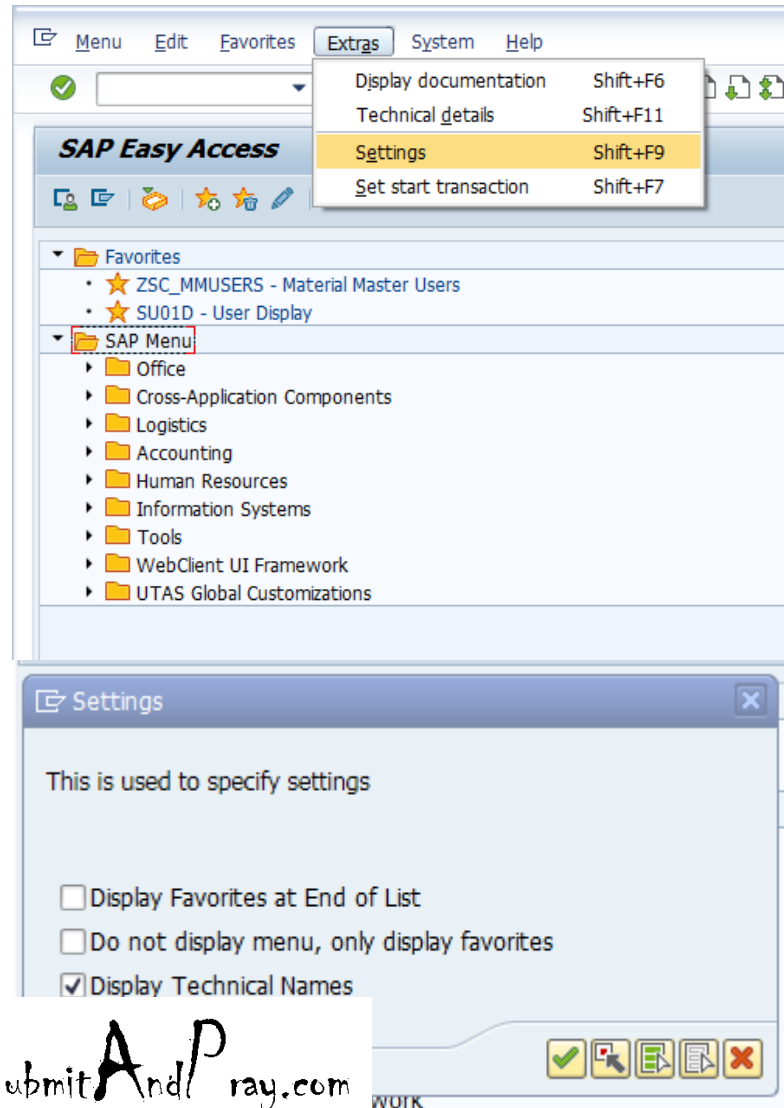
Menu Edit Favorites Extras System Help

Display documentation Shift+F6
Technical details Shift+F11
Settings Shift+F9
Set start transaction Shift+F7

SAP Easy Access

Favorites
ZSC_MMUSERS - Material Master Users
SU01D - User Display
SAP Menu
Office
Cross-Application Components
Logistics
Accounting
Human Resources
Information Systems
Tools
WebClient UI Framework
UTAS Global Customizations

Settings

This is used to specify settings

Display Favorites at End of List
Do not display menu, only display favorites
Display Technical Names

ubmitAndPray.com

work